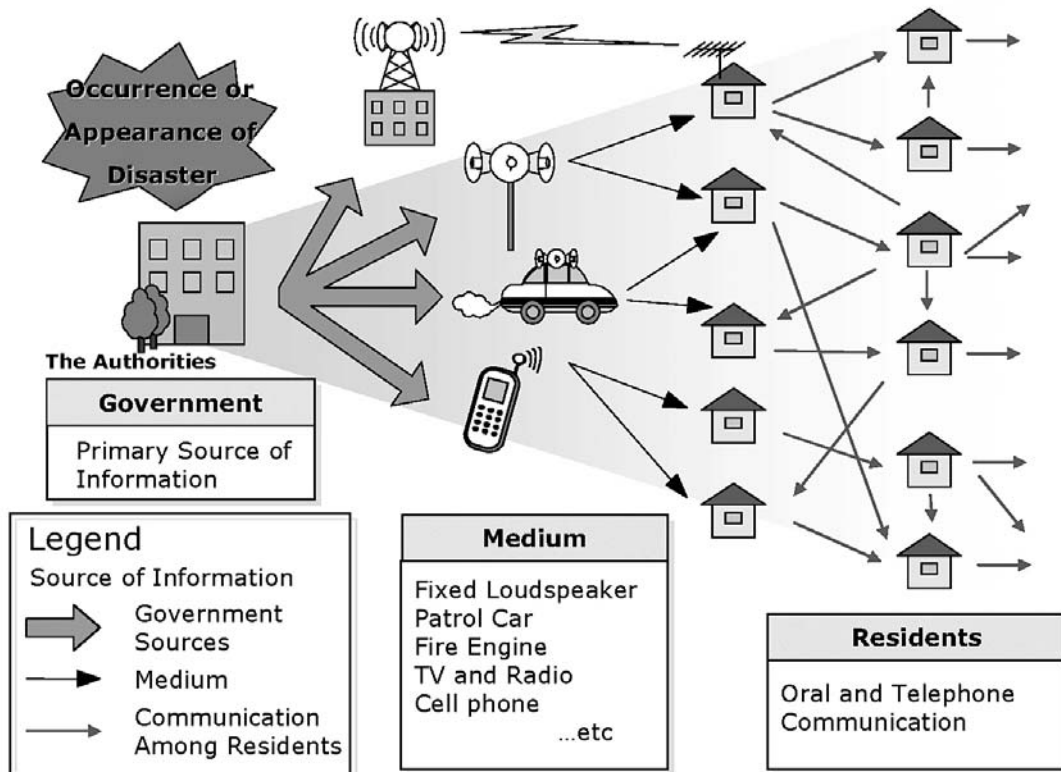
Occurrence or Appearance of Disaster

The Authorities

Government

Primary Source of Information

Legend

Source of Information

Government Sources

Medium

Communication Among Residents

Medium

Fixed Loudspeaker
Patrol Car
Fire Engine
TV and Radio
Cell phone
...etc

Residents

Oral and Telephone Communication